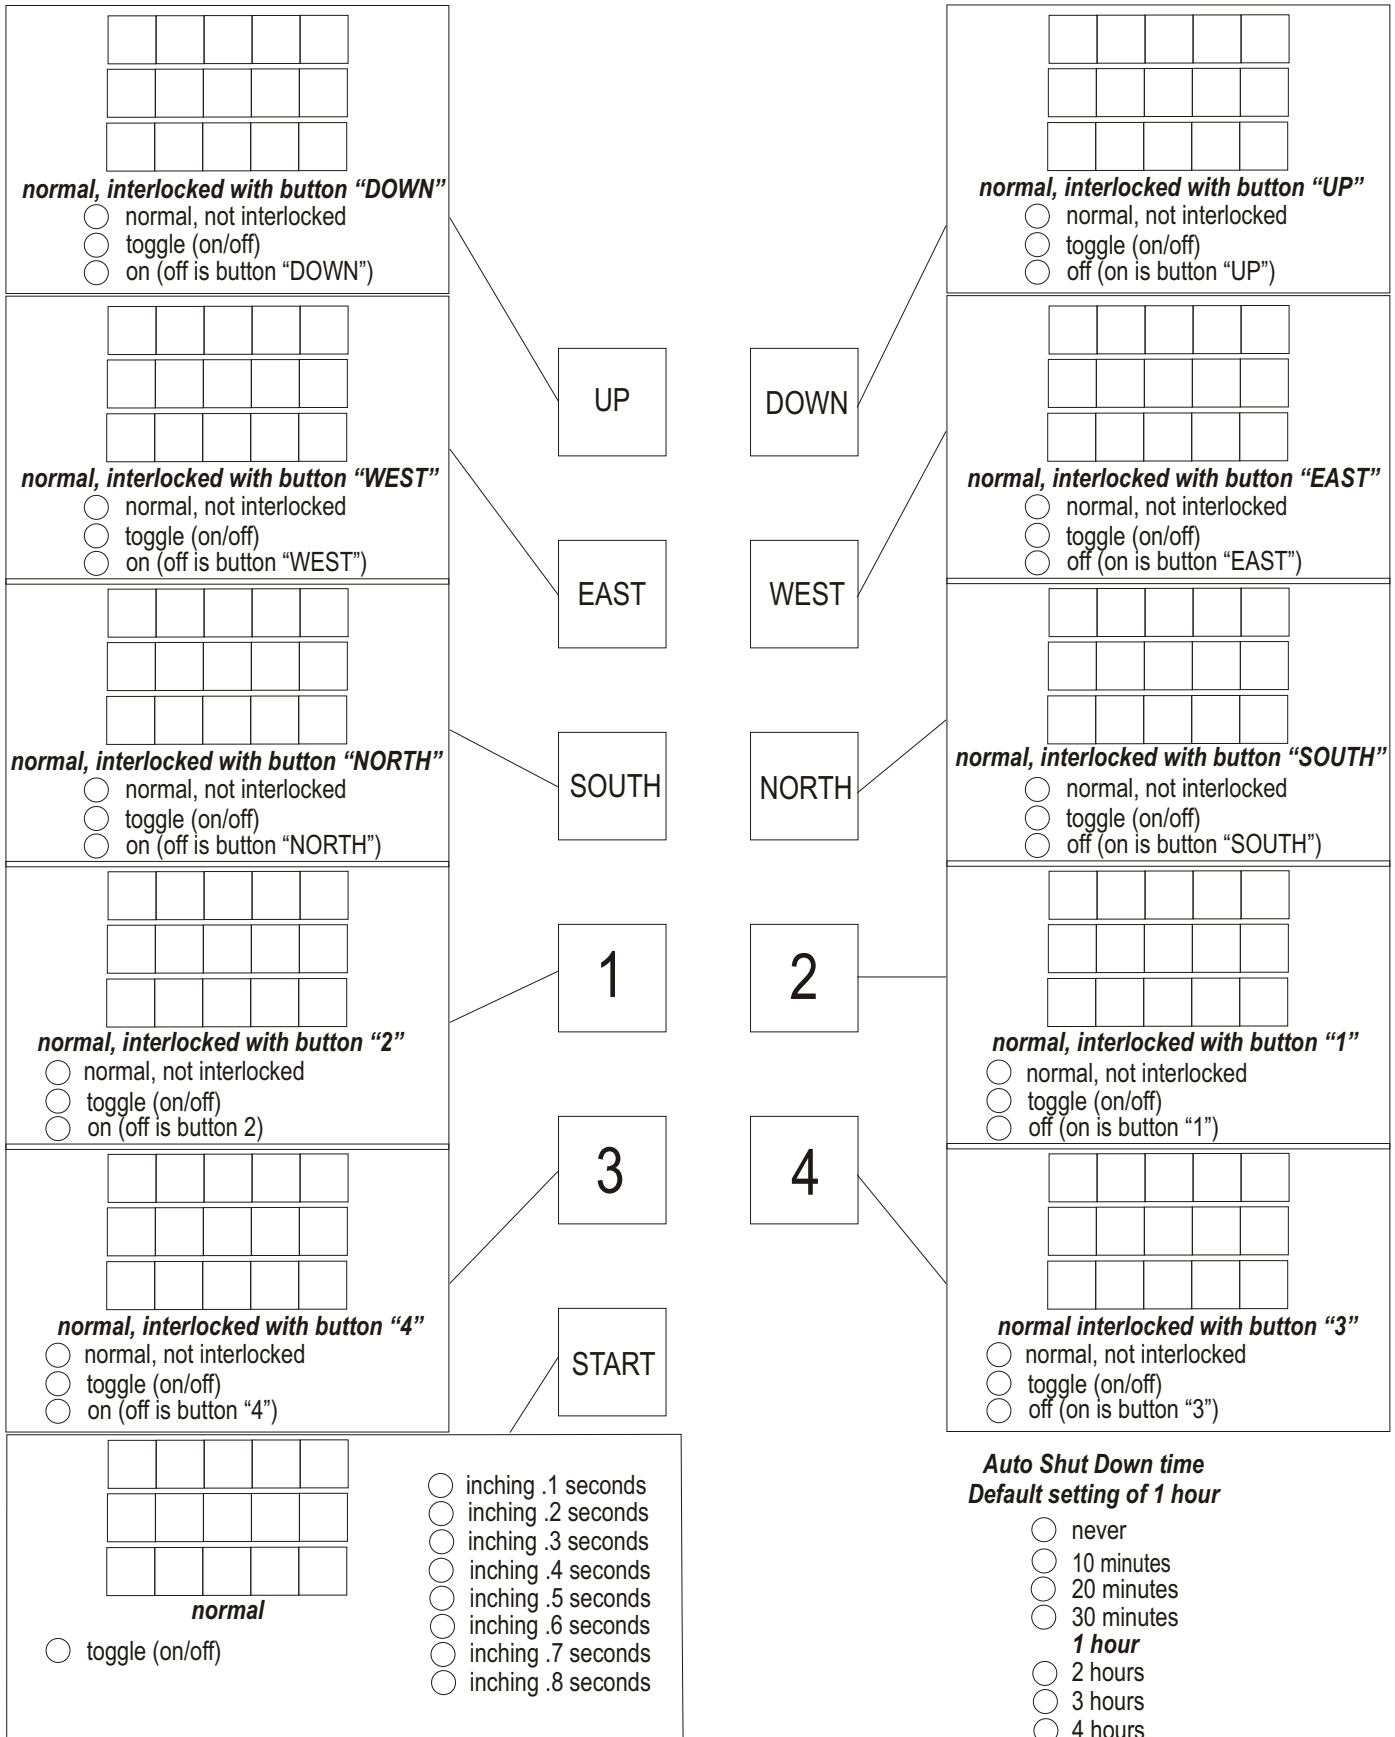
normal, interlocked with button “DOWN”
normal, not interlocked
toggle (on/off)
on (off is button “DOWN”)

normal, interlocked with button “UP”
normal, not interlocked
toggle (on/off)
off (on is button “UP”)

UP

DOWN

normal, interlocked with button “WEST”
normal, not interlocked
toggle (on/off)
on (off is button “WEST”)

normal, interlocked with button “EAST”
normal, not interlocked
toggle (on/off)
off (on is button “EAST”)

EAST

WEST

normal, interlocked with button “NORTH”
normal, not interlocked
toggle (on/off)
on (off is button “NORTH”)

SOUTH

NORTH

normal, interlocked with button “SOUTH”
normal, not interlocked
toggle (on/off)
off (on is button “SOUTH”)

1

2

normal, interlocked with button “2”
normal, not interlocked
toggle (on/off)
on (off is button 2)

normal, interlocked with button “1”
normal, not interlocked
toggle (on/off)
off (on is button “1”)

3

4

normal, interlocked with button “4”
normal, not interlocked
toggle (on/off)
on (off is button “4”)

normal interlocked with button “3”
normal, not interlocked
toggle (on/off)
off (on is button “3”)

START

normal
toggle (on/off)

inching .1 seconds
inching .2 seconds
inching .3 seconds
inching .4 seconds
inching .5 seconds
inching .6 seconds
inching .7 seconds
inching .8 seconds

Auto Shut Down time
Default setting of 1 hour
never
10 minutes
20 minutes
30 minutes
1 hour
2 hours
3 hours
4 hours